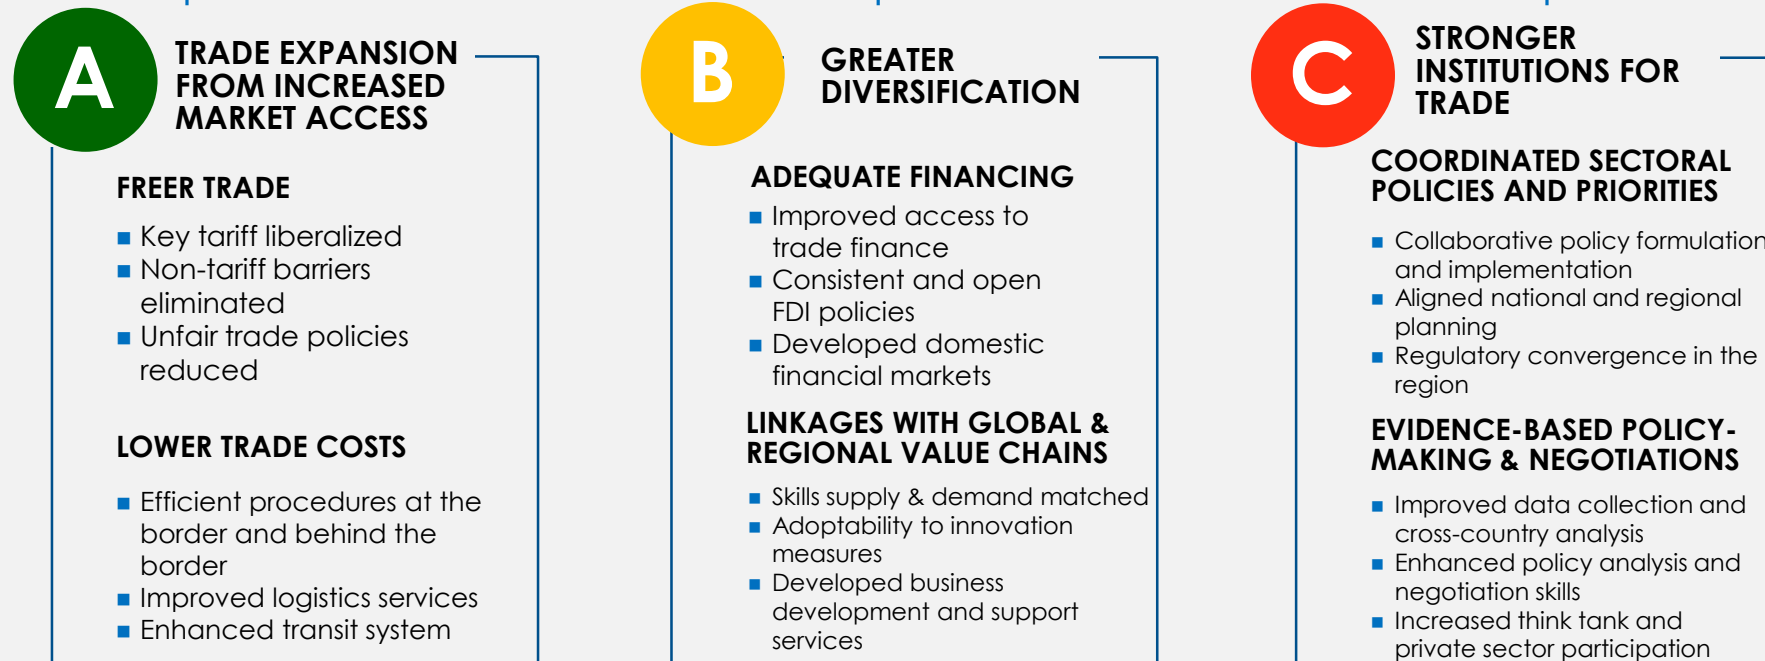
A

TRADE EXPANSION FROM INCREASED MARKET ACCESS

FREER TRADE

- Key tariff liberalized
- Non-tariff barriers eliminated
- Unfair trade policies reduced

LOWER TRADE COSTS

- Efficient procedures at the border and behind the border
- Improved logistics services
- Enhanced transit system

B

GREATER DIVERSIFICATION

ADEQUATE FINANCING

- Improved access to trade finance
- Consistent and open FDI policies
- Developed domestic financial markets

LINKAGES WITH GLOBAL & REGIONAL VALUE CHAINS

- Skills supply & demand matched
- Adoptability to innovation measures
- Developed business development and support services

C

STRONGER INSTITUTIONS FOR TRADE

COORDINATED SECTORAL POLICIES AND PRIORITIES

- Collaborative policy formulation and implementation
- Aligned national and regional planning
- Regulatory convergence in the region

EVIDENCE-BASED POLICY-MAKING & NEGOTIATIONS

- Improved data collection and cross-country analysis
- Enhanced policy analysis and negotiation skills
- Increased think tank and private sector participation